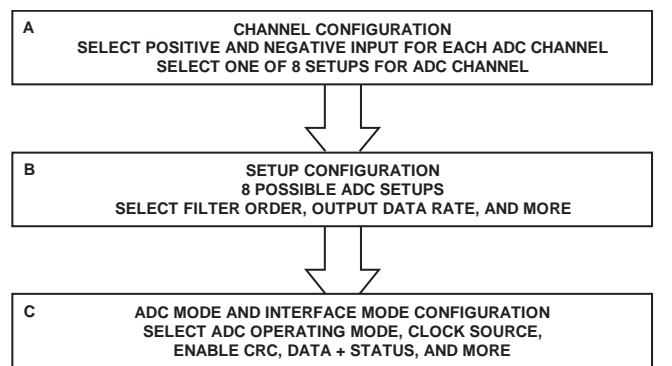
A

CHANNEL CONFIGURATION
SELECT POSITIVE AND NEGATIVE INPUT FOR EACH ADC CHANNEL
SELECT ONE OF 8 SETUPS FOR ADC CHANNEL

B

SETUP CONFIGURATION
8 POSSIBLE ADC SETUPS
SELECT FILTER ORDER, OUTPUT DATA RATE, AND MORE

C

ADC MODE AND INTERFACE MODE CONFIGURATION
SELECT ADC OPERATING MODE, CLOCK SOURCE,
ENABLE CRC, DATA + STATUS, AND MORE